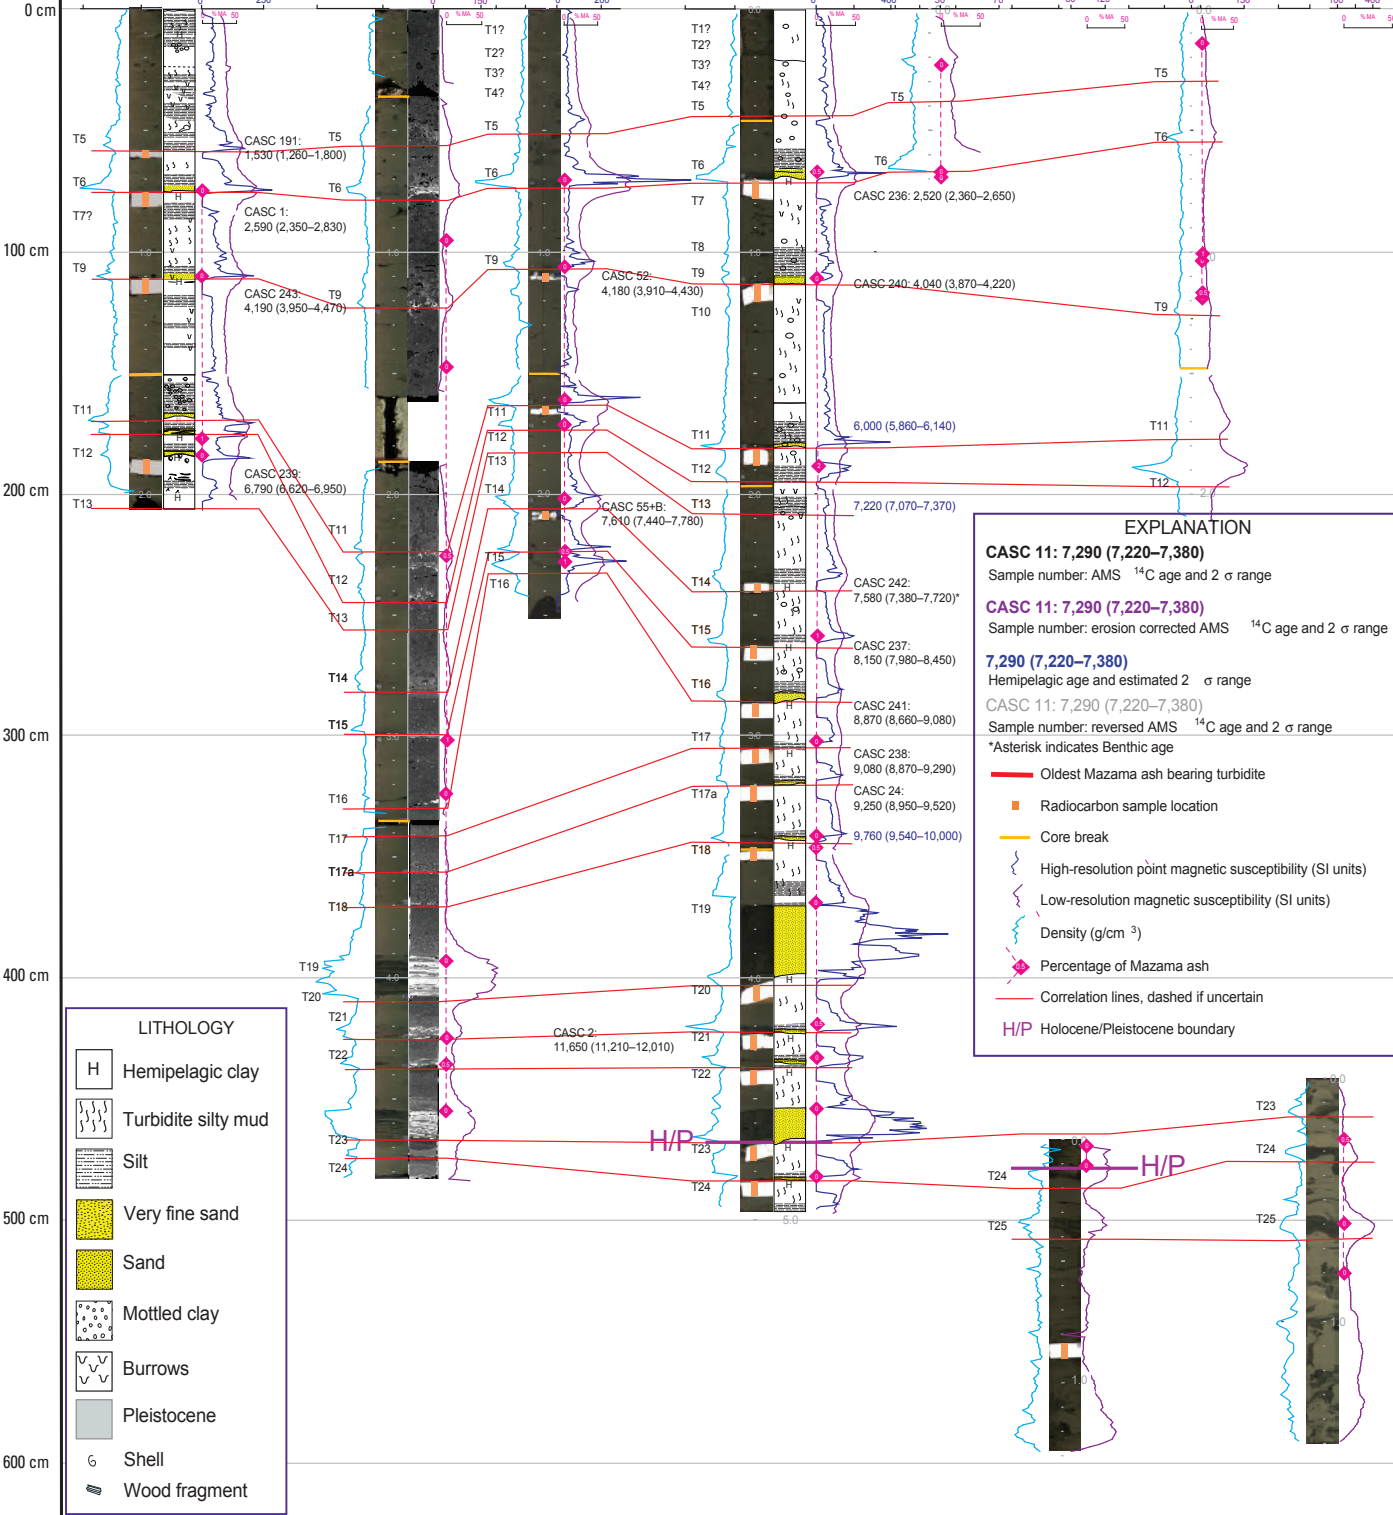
0 cm

100 cm

200 cm

300 cm

400 cm

500 cm

600 cm

T5
T6
T7?
T9
T11
T12
T13

CASC 191: 1,530 (1,260–1,800)
CASC 1: 2,590 (2,350–2,830)
CASC 243: 4,190 (3,950–4,470)
CASC 239: 6,790 (6,620–6,950)

T5
T6
T9
T11
T12
T13
T14
T15
T16
T17
T17a
T18
T19
T20
T21
T22
T23
T24

T1?
T2?
T3?
T4?
T5
T6
T9
T11
T12
T13
T14
T15
T16

CASC 52: 4,180 (3,910–4,430)
CASC 55+B: 7,610 (7,440–7,780)
CASC 2: 11,650 (11,210–12,010)

T1?
T2?
T3?
T4?
T5
T6
T7
T8
T9
T10
T11
T12
T13
T14
T15
T16
T17
T17a
T18
T19
T20
T21
T22
T23
T24

H/P

CASC 236: 2,520 (2,360–2,650)
CASC 240: 4,040 (3,870–4,220)
6,000 (5,860–6,140)
7,220 (7,070–7,370)
CASC 242: 7,580 (7,380–7,720)*
CASC 237: 8,150 (7,980–8,450)
CASC 241: 8,870 (8,660–9,080)
CASC 238: 9,080 (8,870–9,290)
CASC 24: 9,250 (8,950–9,520)
9,760 (9,540–10,000)

T5
T6
T9
T11
T12

T23
T24
T25
T24
T25
H/P

EXPLANATION
CASC 11: 7,290 (7,220–7,380)
Sample number: AMS $^{14}$C age and 2 σ range
CASC 11: 7,290 (7,220–7,380)
Sample number: erosion corrected AMS $^{14}$C age and 2 σ range
7,290 (7,220–7,380)
Hemipelagic age and estimated 2 σ range
CASC 11: 7,290 (7,220–7,380)
Sample number: reversed AMS $^{14}$C age and 2 σ range
*Asterisk indicates Benthic age
Oldest Mazama ash bearing turbidite
Radiocarbon sample location
Core break
High-resolution point magnetic susceptibility (SI units)
Low-resolution magnetic susceptibility (SI units)
Density (g/cm $^3$)
Percentage of Mazama ash
Correlation lines, dashed if uncertain
H/P Holocene/Pleistocene boundary

LITHOLOGY
H Hemipelagic clay
Turbidite silty mud
Silt
Very fine sand
Sand
Mottled clay
Burrows
Pleistocene
Shell
Wood fragment